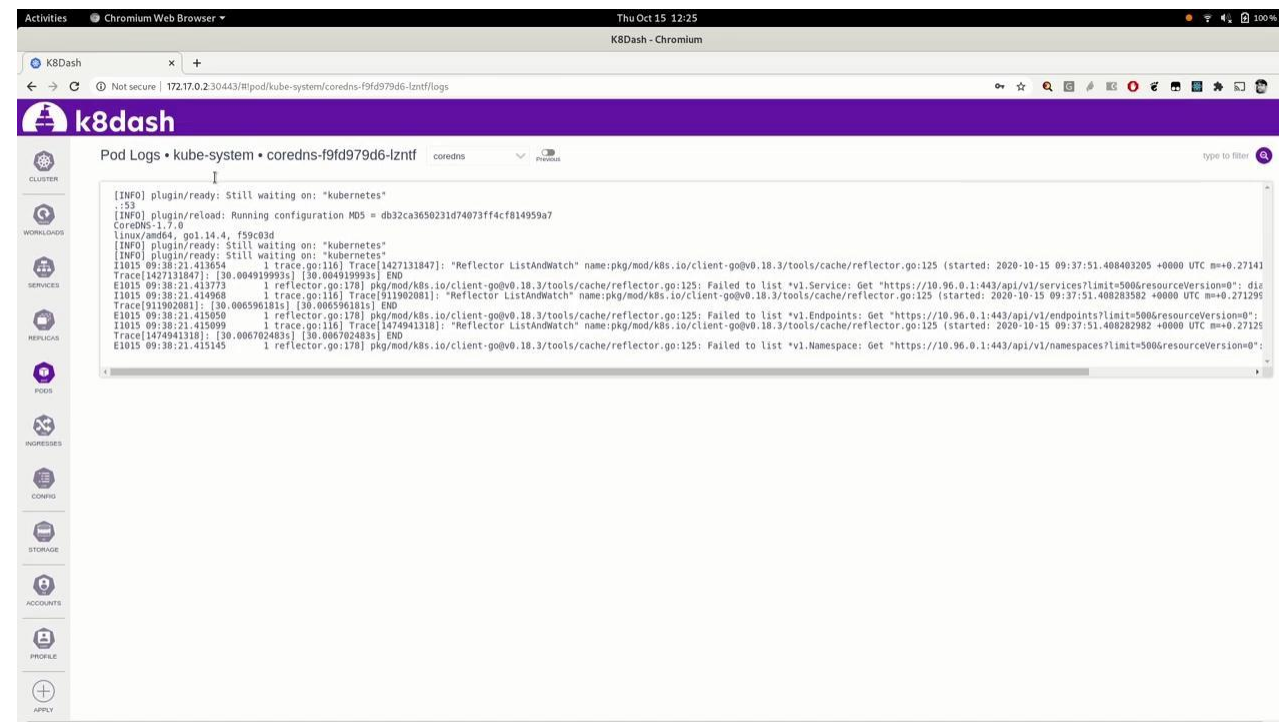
Activities Chromium Web Browser ▾ Thu Oct 15 12:25 100%

K8Dash - Chromium

K8Dash × +

Not secure | 172.17.0.2:30443/#!pod/kube-system/coredns-f9fd979d6-lzntf/logs

k8dash

CLUSTER

WORKLOADS

SERVICES

REPLICAS

PODS

INGRESSES

CONFIG

STORAGE

ACCOUNTS

PROFILE

APPLY

Pod Logs • kube-system • coredns-f9fd979d6-lzntf coredns Previous

type to filter

[INFO] plugin/ready: Still waiting on: "kubernetes"
.:53
[INFO] plugin/reload: Running configuration MD5 = db32ca3650231d74073ff4cf814959a7
CoreDNS-1.7.0
linux/amd64, go1.14.4, f59c03d
[INFO] plugin/ready: Still waiting on: "kubernetes"
[INFO] plugin/ready: Still waiting on: "kubernetes"
I1015 09:38:21.413654 1 trace.go:116] Trace[1427131847]: "Reflector ListAndWatch" name:pkg/mod/k8s.io/client-go@v0.18.3/tools/cache/reflector.go:125 (started: 2020-10-15 09:37:51.408403205 +0000 UTC m=+0.27141
Trace[1427131847]: [30.004919993s] [30.004919993s] END
E1015 09:38:21.413773 1 reflector.go:178] pkg/mod/k8s.io/client-go@v0.18.3/tools/cache/reflector.go:125: Failed to list *v1.Service: Get "https://10.96.0.1:443/api/v1/services?limit=500&resourceVersion=0": dia
I1015 09:38:21.414968 1 trace.go:116] Trace[911902081]: "Reflector ListAndWatch" name:pkg/mod/k8s.io/client-go@v0.18.3/tools/cache/reflector.go:125 (started: 2020-10-15 09:37:51.408283582 +0000 UTC m=+0.271299
Trace[911902081]: [30.006596181s] [30.006596181s] END
E1015 09:38:21.415050 1 reflector.go:178] pkg/mod/k8s.io/client-go@v0.18.3/tools/cache/reflector.go:125: Failed to list *v1.Endpoints: Get "https://10.96.0.1:443/api/v1/endpoints?limit=500&resourceVersion=0":
I1015 09:38:21.415099 1 trace.go:116] Trace[1474941318]: "Reflector ListAndWatch" name:pkg/mod/k8s.io/client-go@v0.18.3/tools/cache/reflector.go:125 (started: 2020-10-15 09:37:51.408282982 +0000 UTC m=+0.27129
Trace[1474941318]: [30.006702483s] [30.006702483s] END
E1015 09:38:21.415145 1 reflector.go:178] pkg/mod/k8s.io/client-go@v0.18.3/tools/cache/reflector.go:125: Failed to list *v1.Namespace: Get "https://10.96.0.1:443/api/v1/namespaces?limit=500&resourceVersion=0":